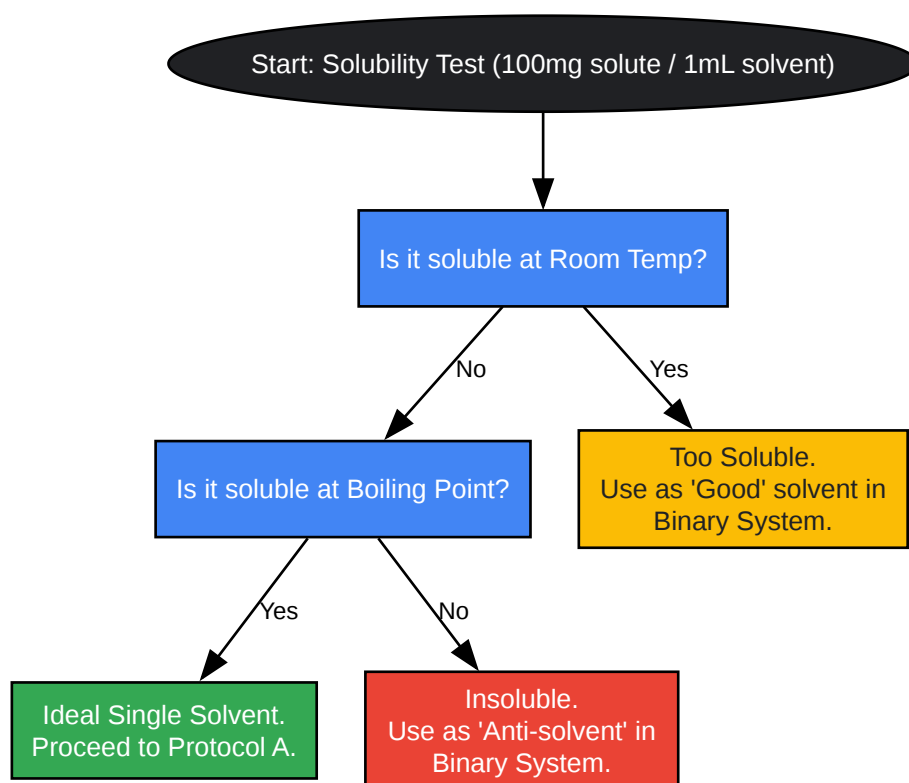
Start: Solubility Test (100mg solute / 1mL solvent)

Is it soluble at Room Temp?

No

Yes

Is it soluble at Boiling Point?

Too Soluble.
Use as 'Good' solvent in Binary System.

Yes

No

Ideal Single Solvent.
Proceed to Protocol A.

Insoluble.
Use as 'Anti-solvent' in Binary System.